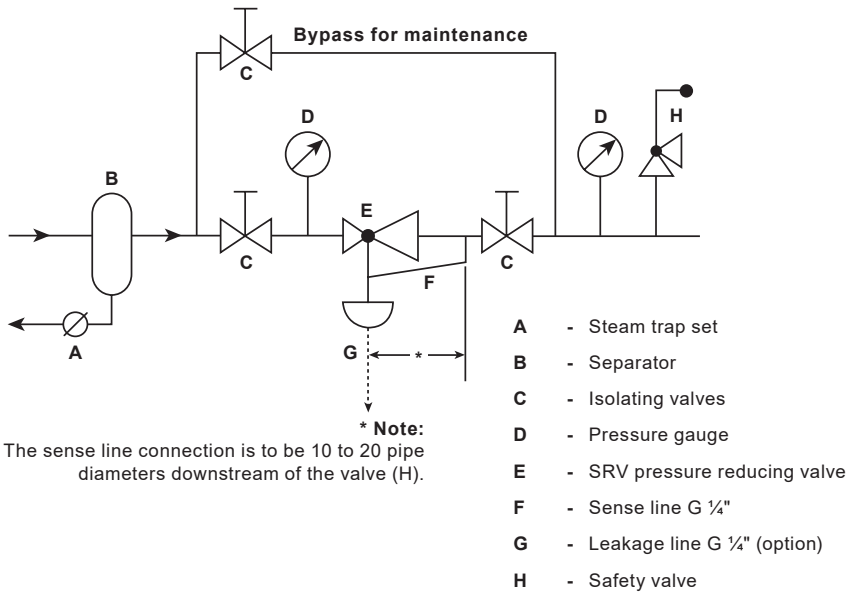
Bypass for maintenance

C

D

D

H

B

E

C

C

F

A

G

*

* Note:
The sense line connection is to be 10 to 20 pipe diameters downstream of the valve (H).

A - Steam trap set
B - Separator
C - Isolating valves
D - Pressure gauge
E - SRV pressure reducing valve
F - Sense line G ¼"
G - Leakage line G ¼" (option)
H - Safety valve